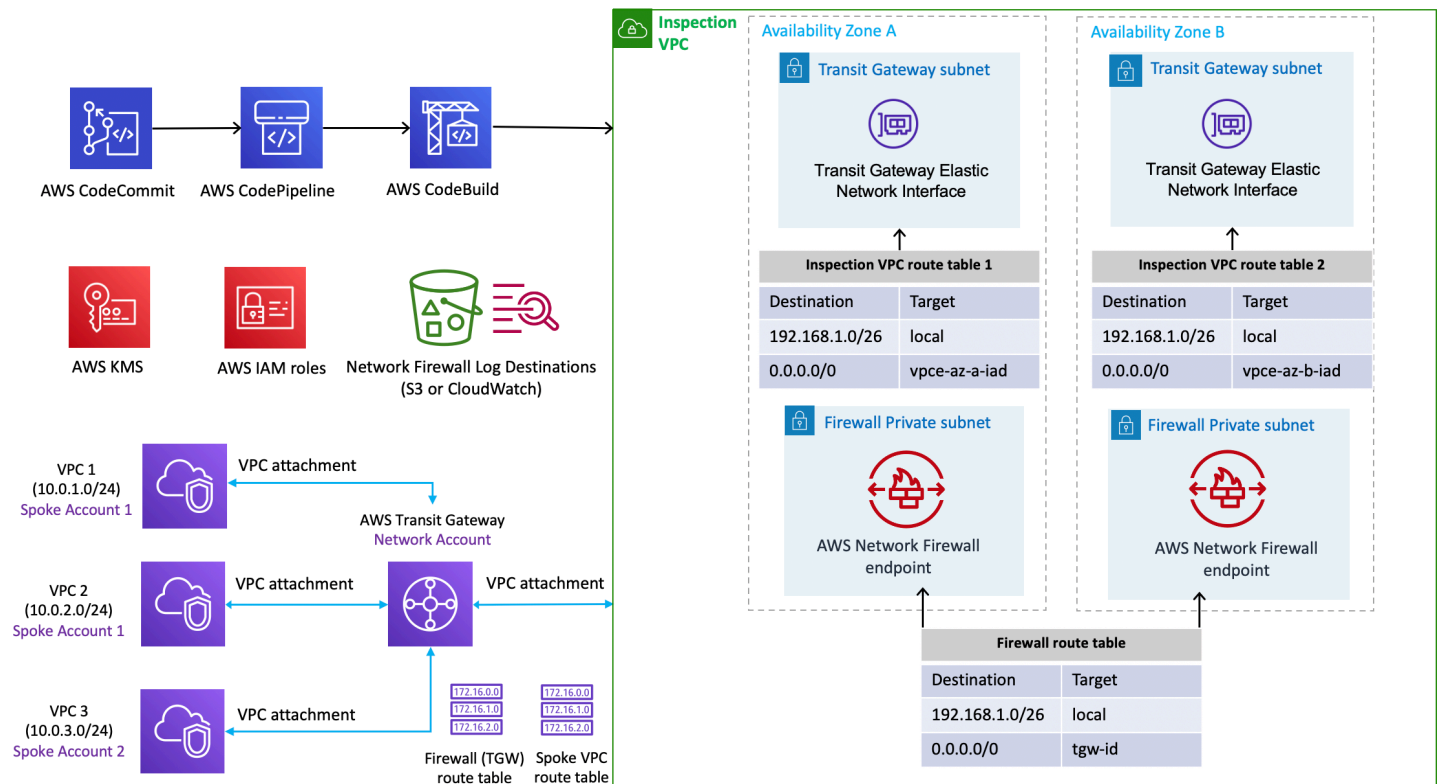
AWS CodeCommit
AWS CodePipeline
AWS CodeBuild

AWS KMS
AWS IAM roles
Network Firewall Log Destinations (S3 or CloudWatch)

VPC 1 (10.0.1.0/24) Spoke Account 1
VPC attachment
AWS Transit Gateway
Network Account

VPC 2 (10.0.2.0/24) Spoke Account 1
VPC attachment
VPC attachment

VPC 3 (10.0.3.0/24) Spoke Account 2
VPC attachment

172.16.0.0
172.16.1.0
172.16.2.0
Firewall (TGW) route table

172.16.0.0
172.16.1.0
172.16.2.0
Spoke VPC route table

Inspection VPC

Availability Zone A

Transit Gateway subnet

Transit Gateway Elastic Network Interface

Inspection VPC route table 1

| Destination | Target |
|---|---|
| 192.168.1.0/26 | local |
| 0.0.0.0/0 | vpce-az-a-iad |

Firewall Private subnet

AWS Network Firewall endpoint

Availability Zone B

Transit Gateway subnet

Transit Gateway Elastic Network Interface

Inspection VPC route table 2

| Destination | Target |
|---|---|
| 192.168.1.0/26 | local |
| 0.0.0.0/0 | vpce-az-b-iad |

Firewall Private subnet

AWS Network Firewall endpoint

Firewall route table

| Destination | Target |
|---|---|
| 192.168.1.0/26 | local |
| 0.0.0.0/0 | tgw-id |